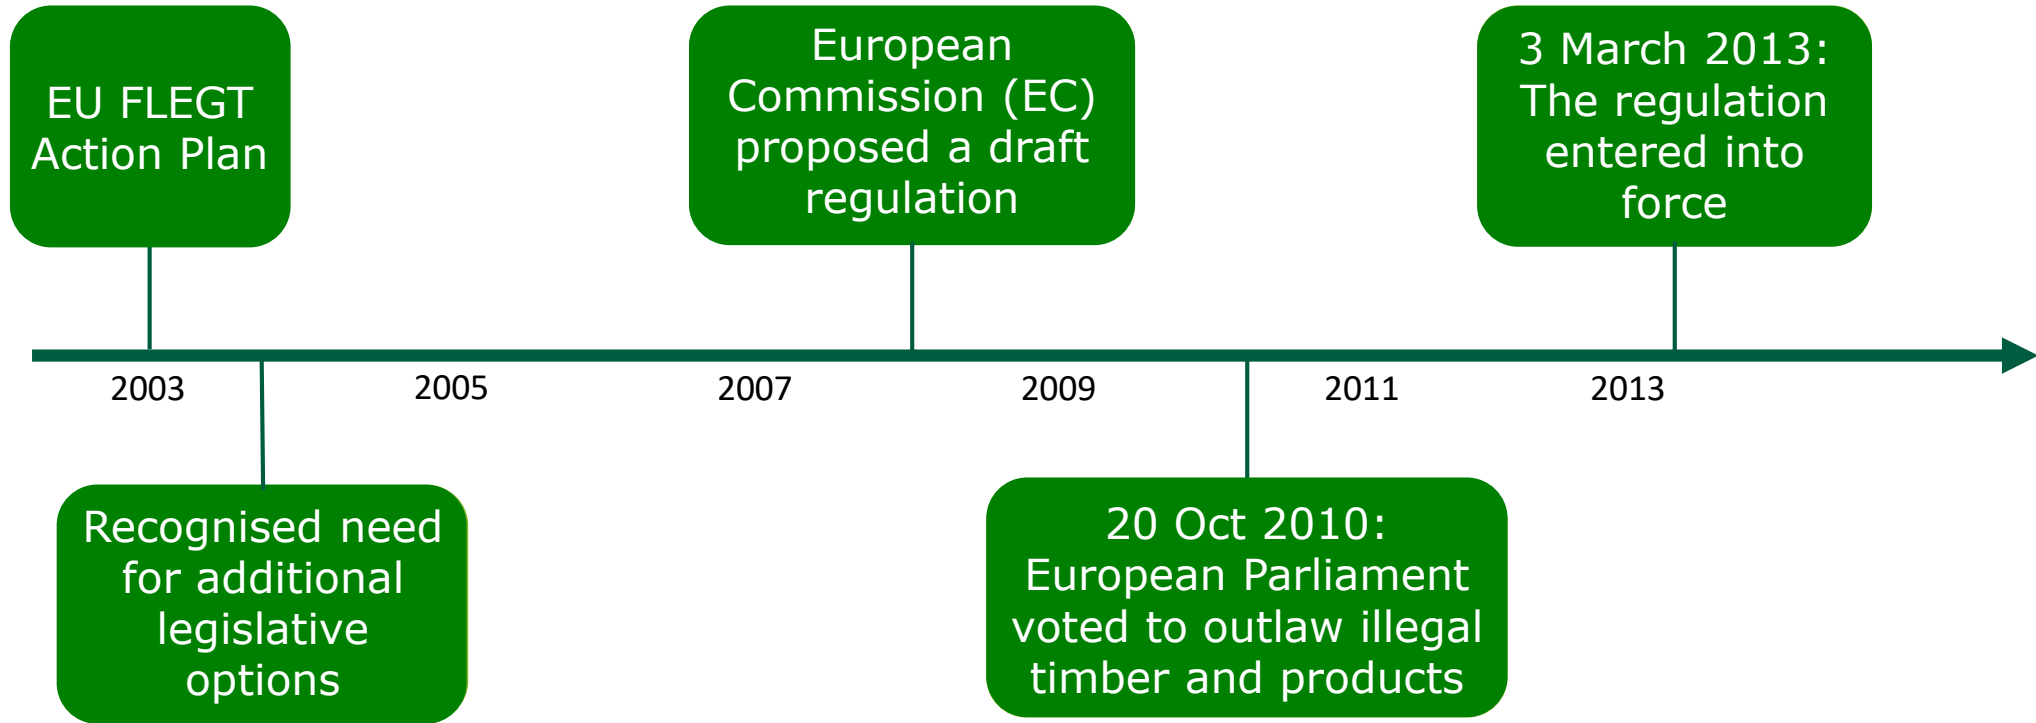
EU FLEGT Action Plan

European Commission (EC) proposed a draft regulation

3 March 2013: The regulation entered into force

2003

2005

2007

2009

2011

2013

Recognised need for additional legislative options

20 Oct 2010: European Parliament voted to outlaw illegal timber and products